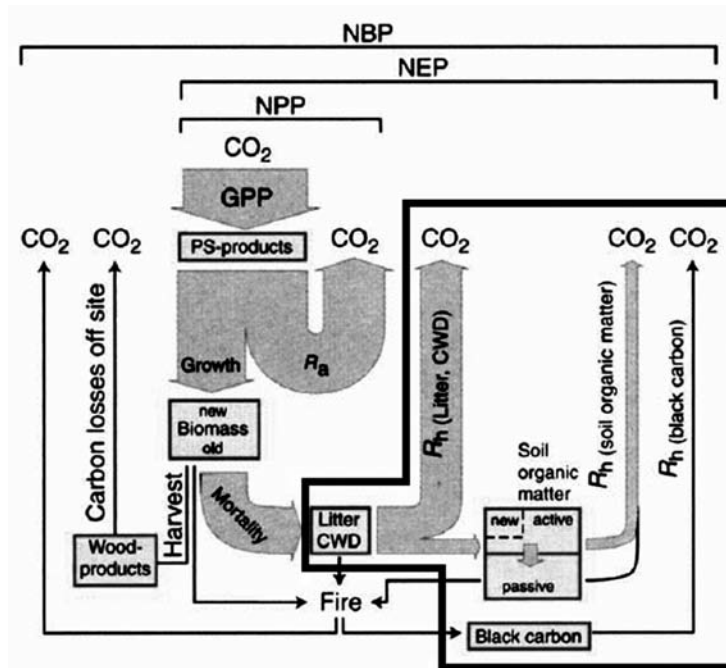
NBP
NEP
NPP
$CO_2$
GPP
$CO_2$ $CO_2$
PS-products
$CO_2$
$CO_2$
$CO_2$ $CO_2$
Carbon losses off site
Growth
$R_a$
$R_h$ (Litter, CWD)
$R_h$ (soil organic matter)
$R_h$ (black carbon)
new Biomass old
Harvest
Mortality
Soil organic matter
Litter CWD
new
active
passive
Wood-products
Fire
Black carbon